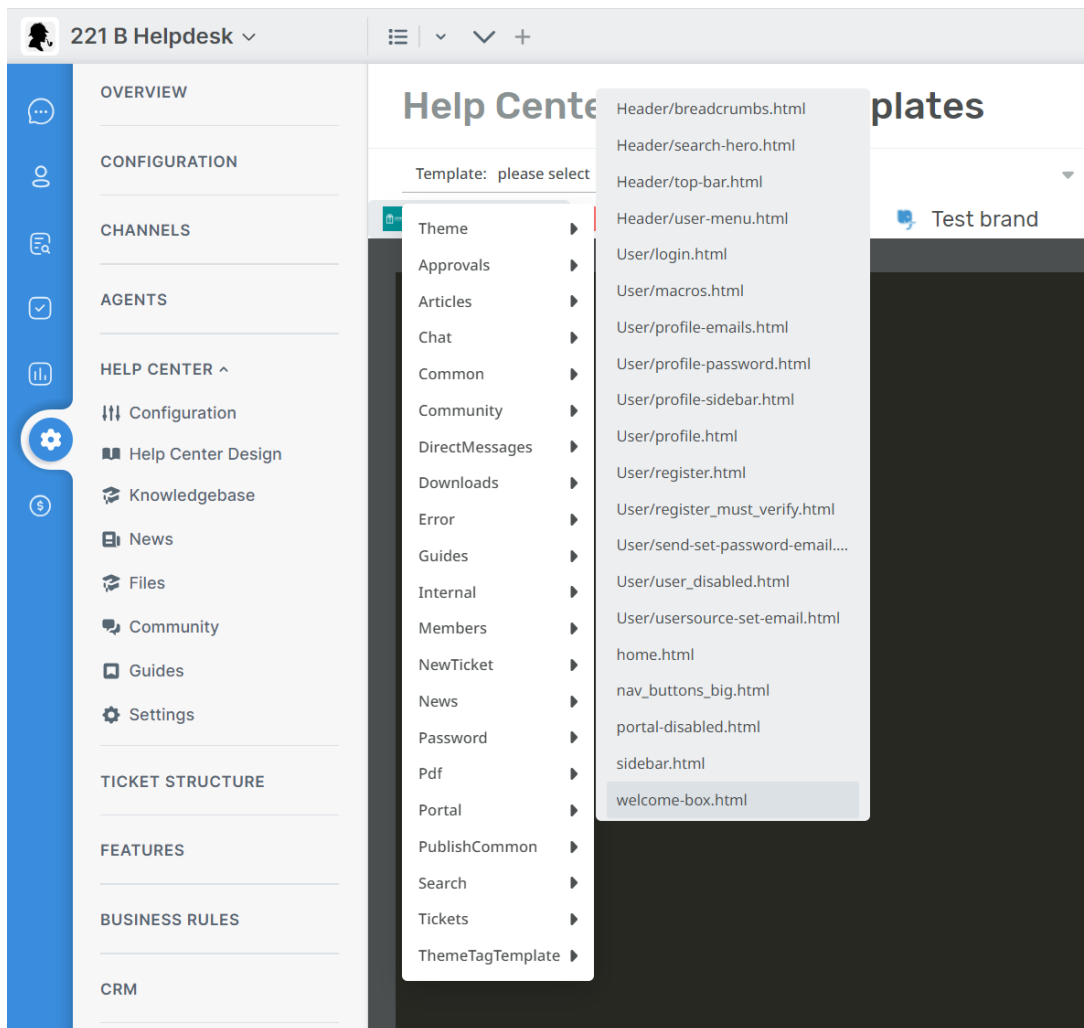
221 B Helpdesk

OVERVIEW

CONFIGURATION

CHANNELS

AGENTS

HELP CENTER ^

Configuration

Help Center Design

Knowledgebase

News

Files

Community

Guides

Settings

TICKET STRUCTURE

FEATURES

BUSINESS RULES

CRM

Help Cente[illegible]plates

Template: please select

Test brand

Theme
Approvals
Articles
Chat
Common
Community
DirectMessages
Downloads
Error
Guides
Internal
Members
NewTicket
News
Password
Pdf
Portal
PublishCommon
Search
Tickets
ThemeTagTemplate

Header/breadcrumbs.html
Header/search-hero.html
Header/top-bar.html
Header/user-menu.html
User/login.html
User/macros.html
User/profile-emails.html
User/profile-password.html
User/profile-sidebar.html
User/profile.html
User/register.html
User/register_must_verify.html
User/send-set-password-email....
User/user_disabled.html
User/usersource-set-email.html
home.html
nav_buttons_big.html
portal-disabled.html
sidebar.html
welcome-box.html